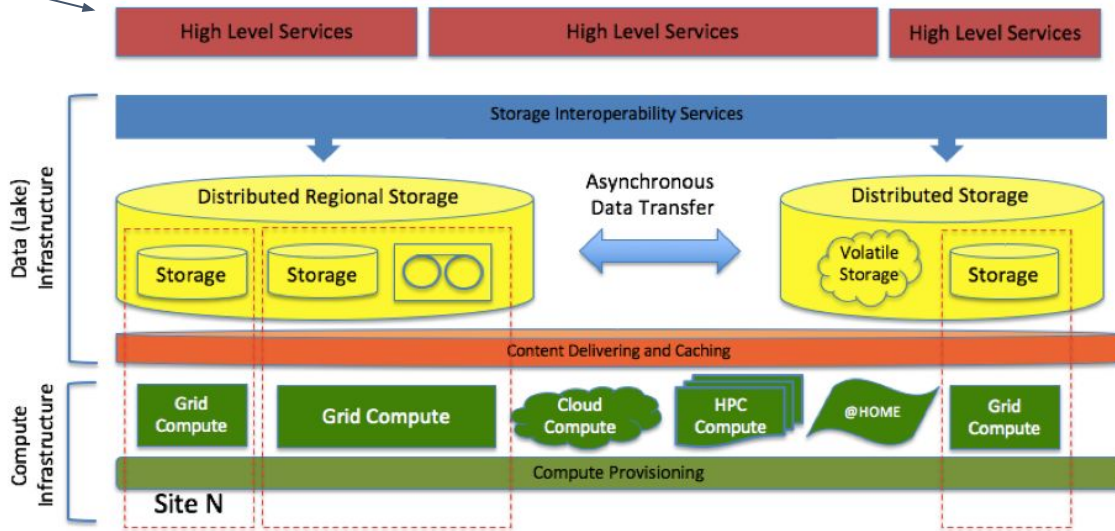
High Level Services
High Level Services
High Level Services

Data (Lake) Infrastructure

Storage Interoperability Services

Distributed Regional Storage
Storage
Storage

Asynchronous Data Transfer

Distributed Storage
Volatile Storage
Storage

Content Delivering and Caching

Compute Infrastructure

Grid Compute
Grid Compute
Cloud Compute
HPC Compute
@HOME
Grid Compute

Compute Provisioning

Site N